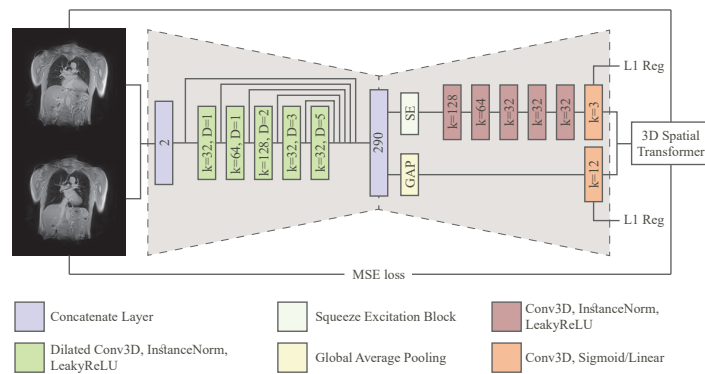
2

k=32, D=1

k=64, D=1

k=128, D=2

k=32, D=3

k=32, D=5

290

SE

GAP

k=128

k=64

k=32

k=32

k=32

k=3

k=12

L1 Reg

L1 Reg

3D Spatial Transformer

MSE loss

Concatenate Layer

Squeeze Excitation Block

Conv3D, InstanceNorm, LeakyReLU

Dilated Conv3D, InstanceNorm, LeakyReLU

Global Average Pooling

Conv3D, Sigmoid/Linear